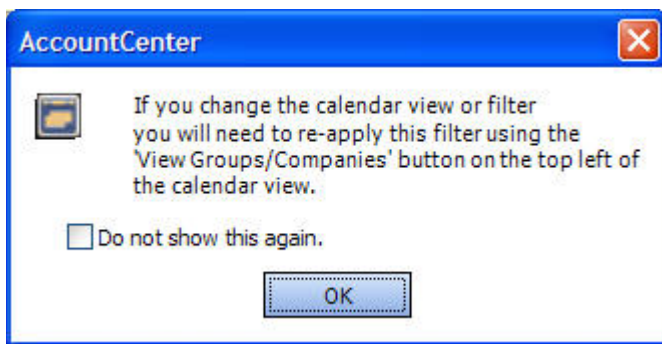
AccountCenter

If you change the calendar view or filter you will need to re-apply this filter using the 'View Groups/Companies' button on the top left of the calendar view.

Do not show this again.

OK